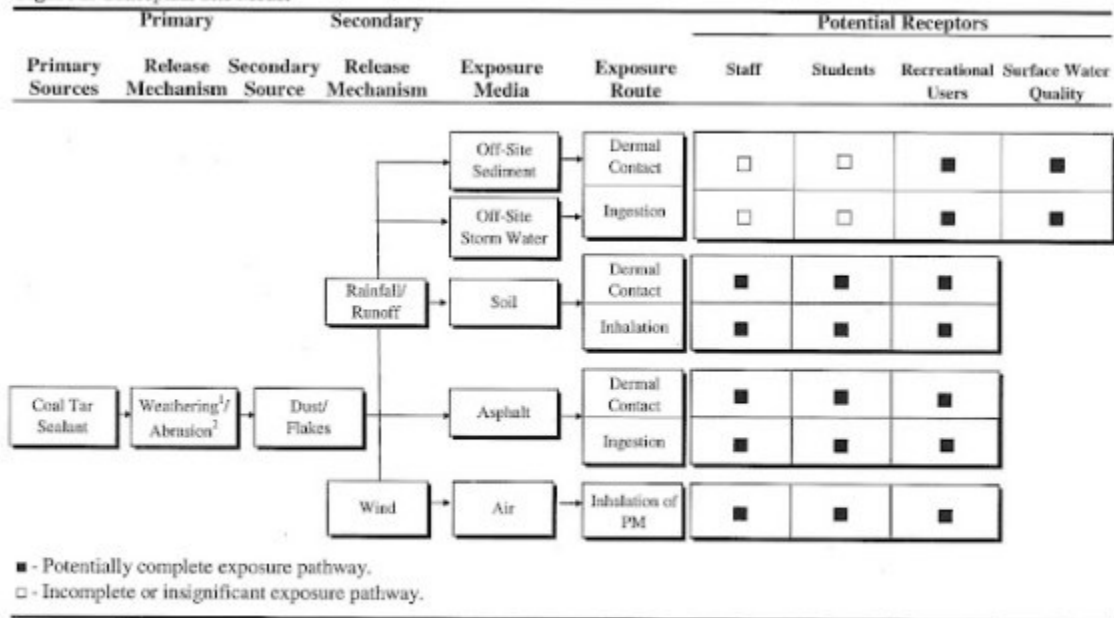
| Primary Sources | Primary Release Mechanism | Secondary Source | Secondary Release Mechanism | Exposure Media | Exposure Route | Staff | Students | Recreational Users | Surface Water Quality |
|---|---|---|---|---|---|---|---|---|---|
| Coal Tar Sealant | Weathering$^1$/ Abrasion$^2$ | Dust/ Flakes | Rainfall/ Runoff | Off-Site Sediment | Dermal Contact | □ | □ | ■ | ■ |
| | | | | Off-Site Storm Water | Ingestion | □ | □ | ■ | ■ |
| | | | | Soil | Dermal Contact | ■ | ■ | ■ | |
| | | | | | Inhalation | ■ | ■ | ■ | |
| | | | | Asphalt | Dermal Contact | ■ | ■ | ■ | |
| | | | | | Ingestion | ■ | ■ | ■ | |
| | | | Wind | Air | Inhalation of PM | ■ | ■ | ■ | |

■ - Potentially complete exposure pathway.
□ - Incomplete or insignificant exposure pathway.